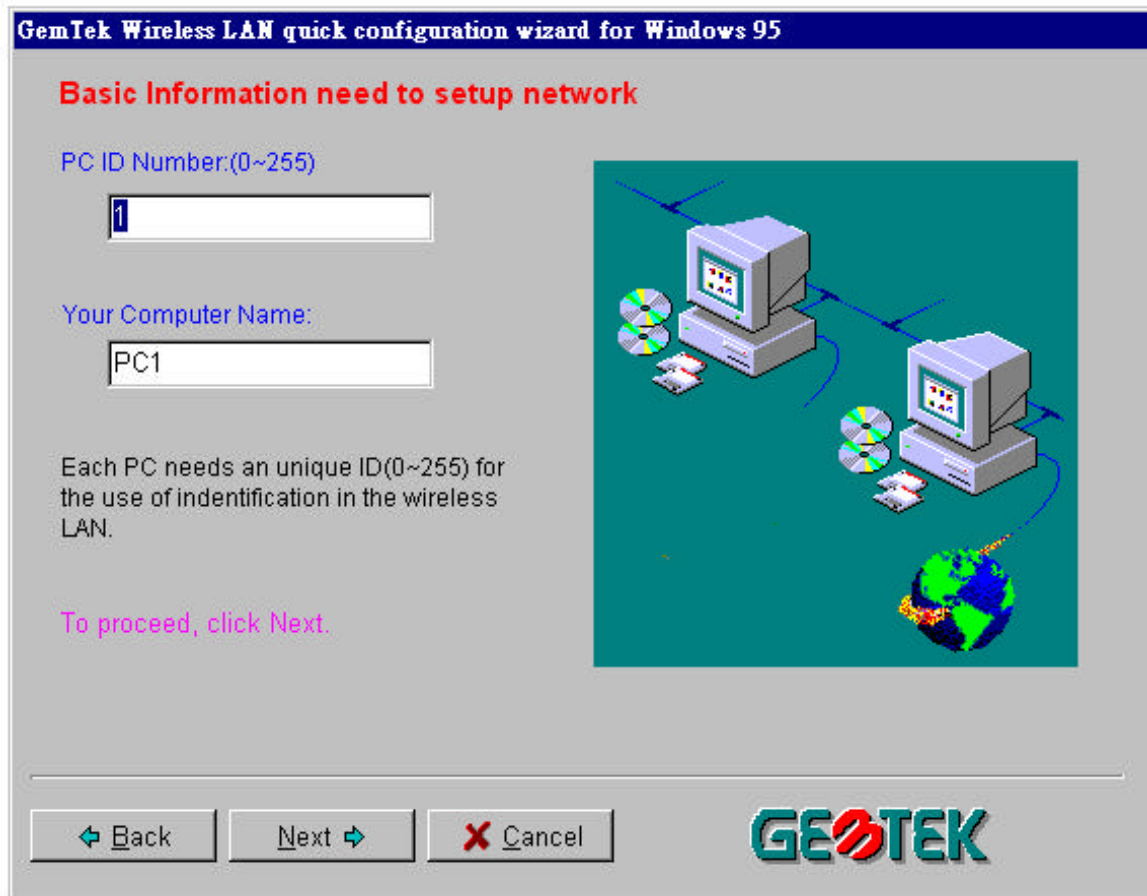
GemTek Wireless LAN quick configuration wizard for Windows 95

Basic Information need to setup network

PC ID Number:(0~255)

1

Your Computer Name:

PC1

Each PC needs an unique ID(0~255) for the use of indentification in the wireless LAN.

To proceed, click Next.

Back

Next

Cancel

GEMTEK